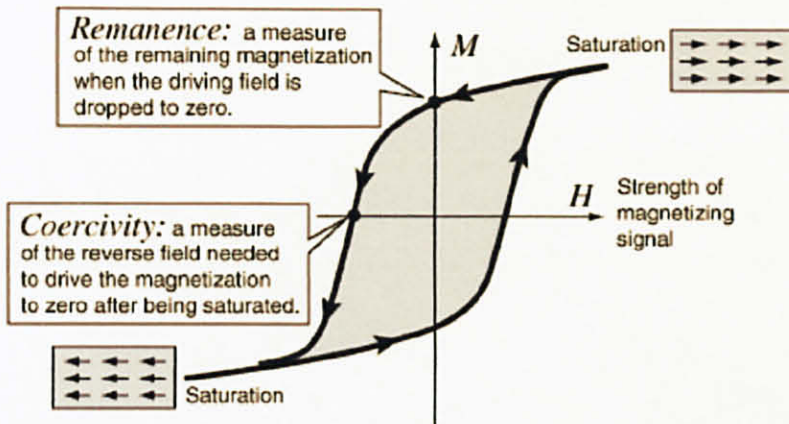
Remanence: a measure of the remaining magnetization when the driving field is dropped to zero.

M

Saturation

H

Strength of magnetizing signal

Coercivity: a measure of the reverse field needed to drive the magnetization to zero after being saturated.

Saturation